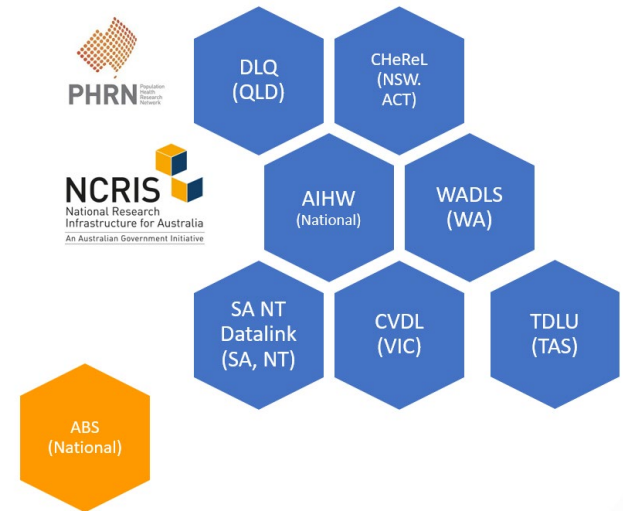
PHRN Population Health Research Network

NCRIS
National Research Infrastructure for Australia
An Australian Government Initiative

DLQ
(QLD)

CHeReL
(NSW.
ACT)

AIHW
(National)

WADLS
(WA)

SA NT
Datalink
(SA, NT)

CVDL
(VIC)

TDLU
(TAS)

ABS
(National)